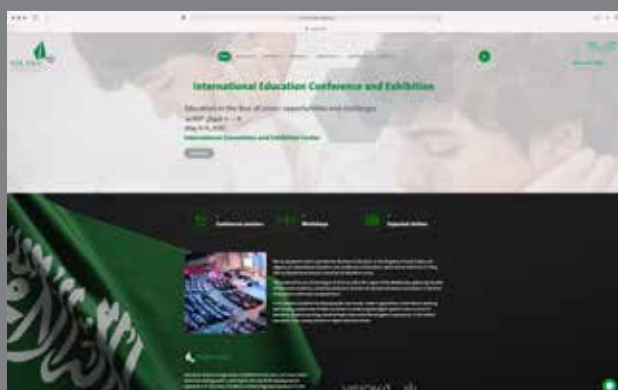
International Education Conference and Exhibition

Education in the face of crises: opportunities and challenges

International Convention and Exhibition Center

Conference Sessions

Workshops

Exhibition

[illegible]